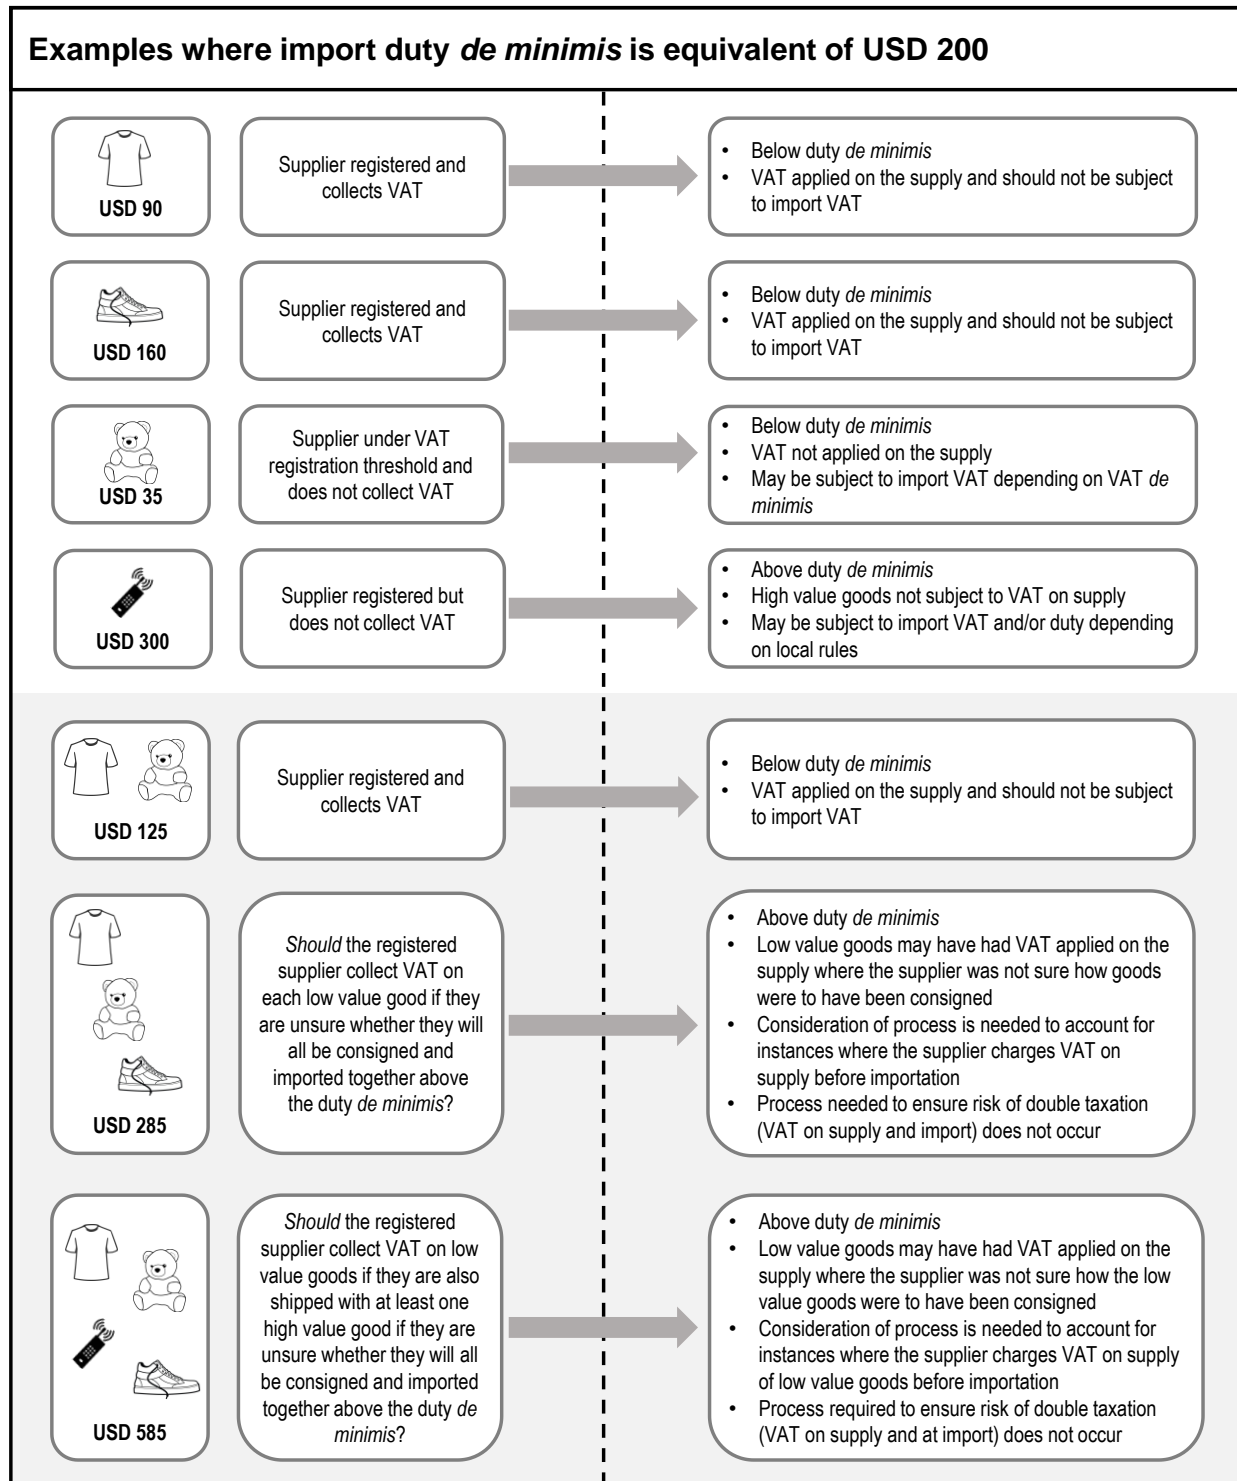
Examples where import duty *de minimis* is equivalent of USD 200

USD 90

Supplier registered and collects VAT

- Below duty *de minimis*
- VAT applied on the supply and should not be subject to import VAT

USD 160

Supplier registered and collects VAT

- Below duty *de minimis*
- VAT applied on the supply and should not be subject to import VAT

USD 35

Supplier under VAT registration threshold and does not collect VAT

- Below duty *de minimis*
- VAT not applied on the supply
- May be subject to import VAT depending on VAT *de minimis*

USD 300

Supplier registered but does not collect VAT

- Above duty *de minimis*
- High value goods not subject to VAT on supply
- May be subject to import VAT and/or duty depending on local rules

USD 125

Supplier registered and collects VAT

- Below duty *de minimis*
- VAT applied on the supply and should not be subject to import VAT

USD 285

*Should* the registered supplier collect VAT on each low value good if they are unsure whether they will all be consigned and imported together above the duty *de minimis*?

- Above duty *de minimis*
- Low value goods may have had VAT applied on the supply where the supplier was not sure how goods were to have been consigned
- Consideration of process is needed to account for instances where the supplier charges VAT on supply before importation
- Process needed to ensure risk of double taxation (VAT on supply and import) does not occur

USD 585

*Should* the registered supplier collect VAT on low value goods if they are also shipped with at least one high value good if they are unsure whether they will all be consigned and imported together above the duty *de minimis*?

- Above duty *de minimis*
- Low value goods may have had VAT applied on the supply where the supplier was not sure how the low value goods were to have been consigned
- Consideration of process is needed to account for instances where the supplier charges VAT on supply of low value goods before importation
- Process required to ensure risk of double taxation (VAT on supply and at import) does not occur